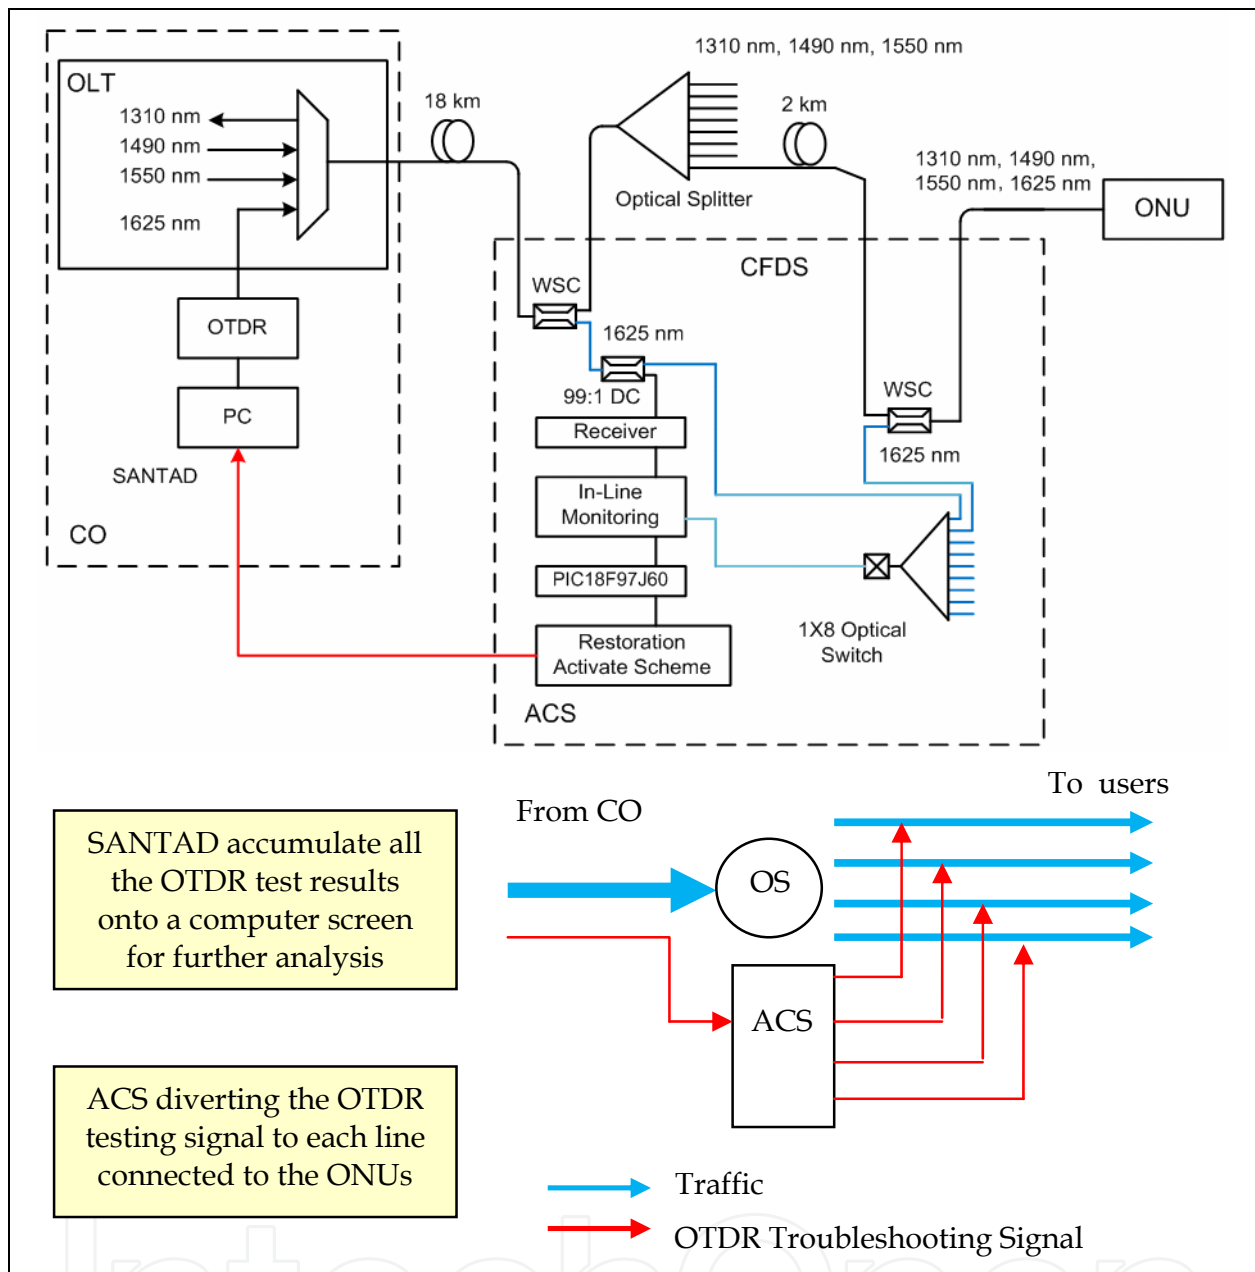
OLT

1310 nm
1490 nm
1550 nm
1625 nm

18 km

1310 nm, 1490 nm, 1550 nm

2 km

Optical Splitter

1310 nm, 1490 nm, 1550 nm, 1625 nm

ONU

CFDS

WSC

1625 nm

99:1 DC

WSC

1625 nm

OTDR

PC

SANTAD

CO

Receiver

In-Line Monitoring

PIC18F97J60

Restoration Activate Scheme

1X8 Optical Switch

ACS

SANTAD accumulate all the OTDR test results onto a computer screen for further analysis

From CO

To users

OS

ACS

ACS diverting the OTDR testing signal to each line connected to the ONUs

Traffic

OTDR Troubleshooting Signal